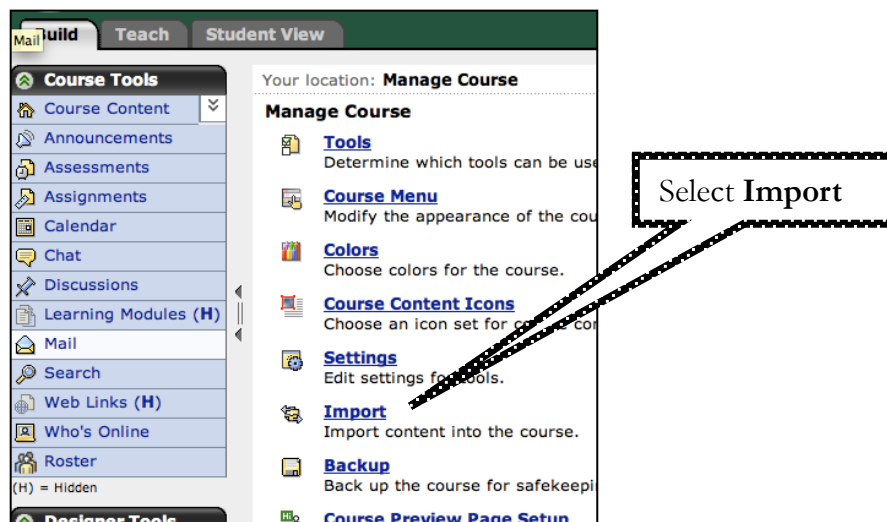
Mail Build Teach Student View

Course Tools

Course Content

Announcements

Assessments

Assignments

Calendar

Chat

Discussions

Learning Modules (H)

Mail

Search

Web Links (H)

Who's Online

Roster

(H) = Hidden

Designer Tools

Your location: Manage Course

Manage Course

Tools
Determine which tools can be use

Course Menu
Modify the appearance of the cou

Colors
Choose colors for the course.

Course Content Icons
Choose an icon set for co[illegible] con

Settings
Edit settings fo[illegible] tools.

Import
Import content into the course.

Backup
Back up the course for safekeepi

Course Preview Page Setup

Select **Import**